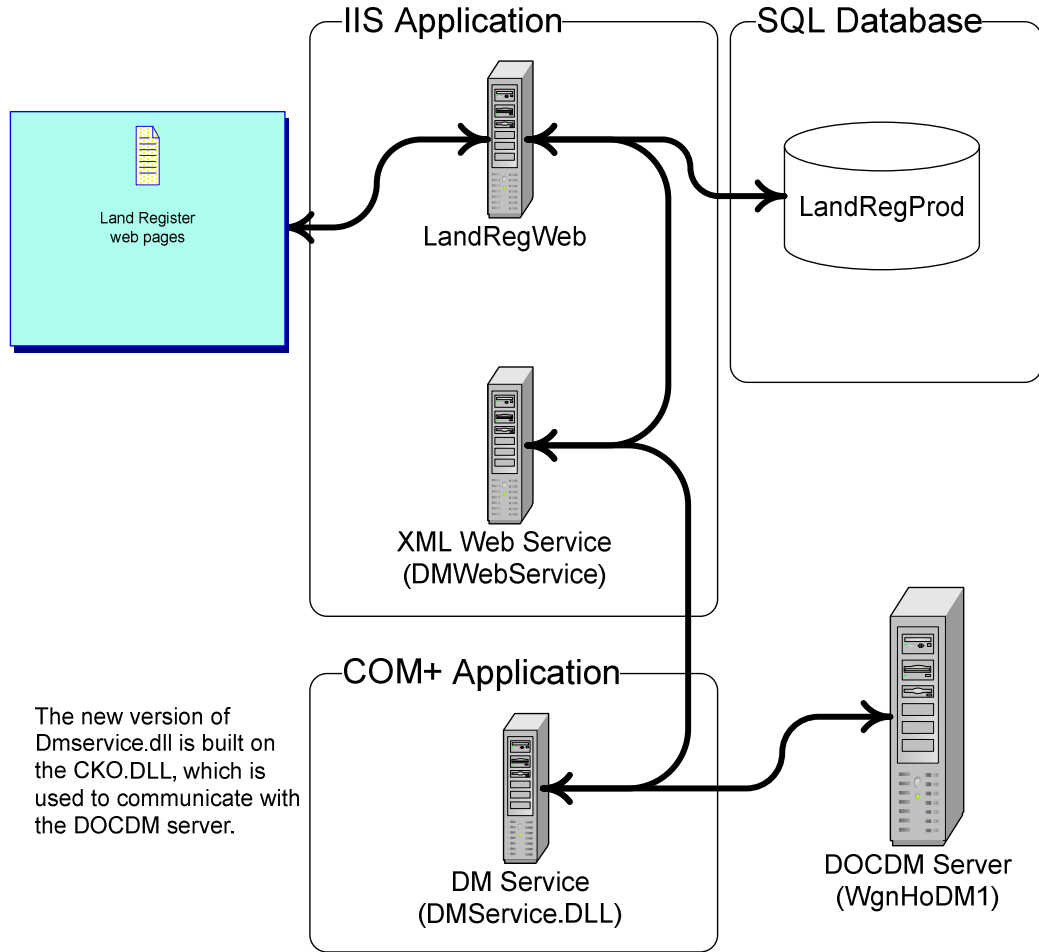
IIS Application

SQL Database

Land Register web pages

LandRegWeb

LandRegProd

XML Web Service (DMWebService)

COM+ Application

The new version of Dmservice.dll is built on the CKO.DLL, which is used to communicate with the DOCDM server.

DM Service (DMService.DLL)

DOCDM Server (WgnHoDM1)